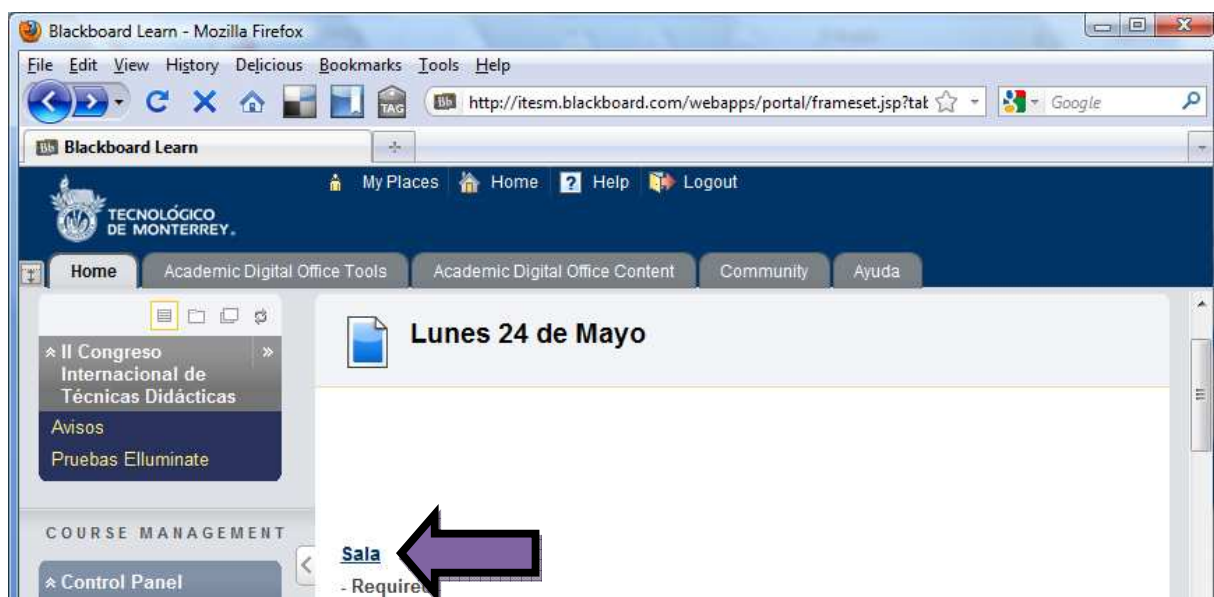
Blackboard Learn - Mozilla Firefox

File Edit View History Delicious Bookmarks Tools Help

TAG

http://itesm.blackboard.com/webapps/portal/frameset.jsp?tal

Google

Blackboard Learn

My Places Home Help Logout

TECNOLÓGICO DE MONTERREY.

Home Academic Digital Office Tools Academic Digital Office Content Community Ayuda

II Congreso Internacional de Técnicas Didácticas

Avisos

Pruebas Elluminate

COURSE MANAGEMENT

Control Panel

Lunes 24 de Mayo

Sala

- Require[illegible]